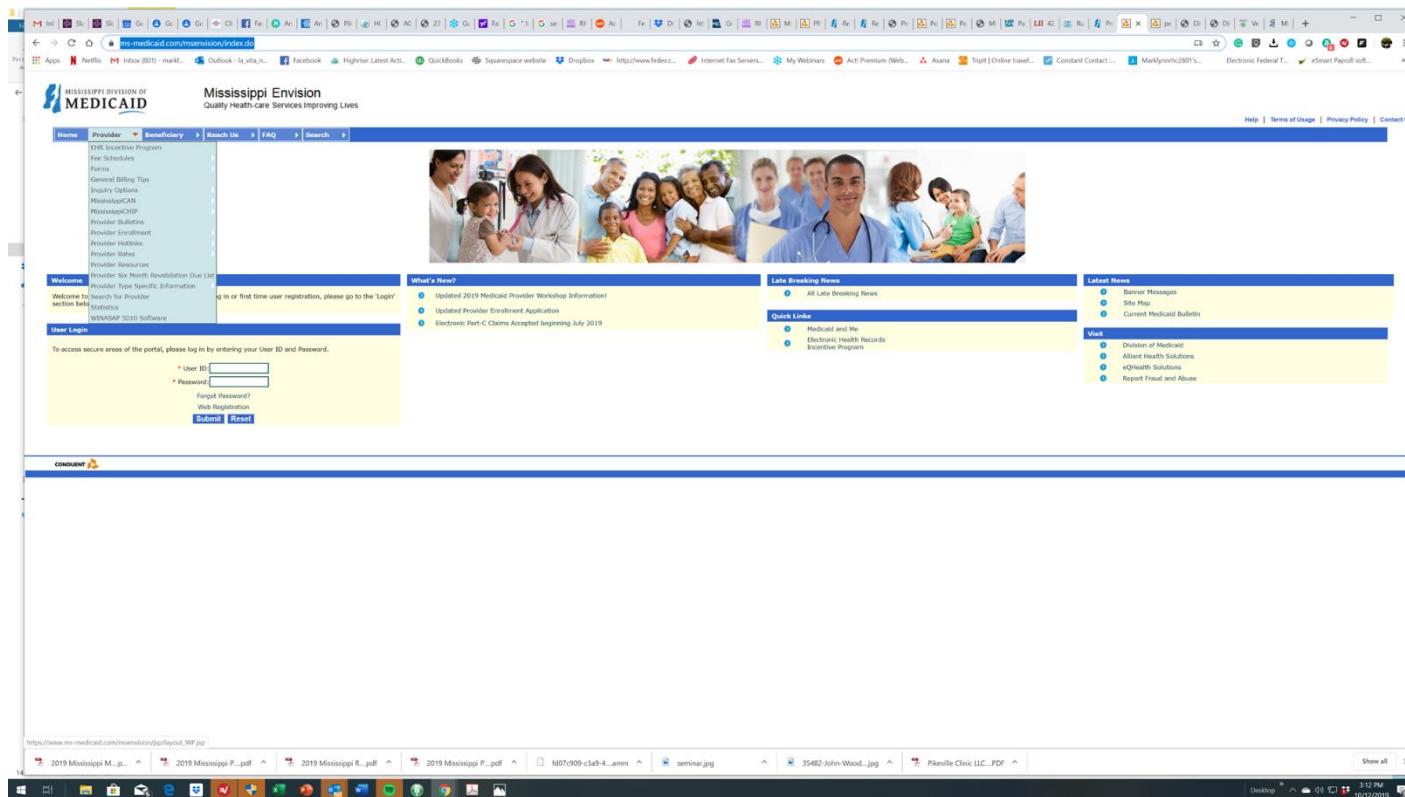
ms-medicaid.com/msenvision/index.do

Apps Netflix Inbox (801) - markl... Outlook - la_vita_n... Facebook Highrise: Latest Acti... QuickBooks Squarespace website Dropbox http://www.fedex.c... Internet Fax Servers... My Webinars Act! Premium (Web... Asana TripIt | Online travel... Constant Contact :... Marklynnrhc2801's... Electronic Federal T... eSmart Payroll soft...

MISSISSIPPI DIVISION OF MEDICAID

Mississippi Envision
Quality Health-care Services Improving Lives

Help | Terms of Usage | Privacy Policy | Contact

Home | Provider | Beneficiary | Reach Us | FAQ | Search

EHR Incentive Program
Fee Schedules
Forms
General Billing Tips
Inquiry Options
MississippiCAN
MississippiCHIP
Provider Bulletins
Provider Enrollment
Provider Hotlinks
Provider Rates
Provider Resources
Provider Six Month Revalidation Due List
Provider Type Specific Information
Search for Provider
Statistics
WINASAP 5010 Software

Welcome
Welcome to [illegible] g in or first time user registration, please go to the 'Login' section belo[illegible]

User Login
To access secure areas of the portal, please log in by entering your User ID and Password.
* User ID:
* Password:
Forgot Password?
Web Registration
Submit Reset

What's New?
Updated 2019 Medicaid Provider Workshop Information!
Updated Provider Enrollment Application
Electronic Part-C Claims Accepted beginning July 2019

Late Breaking News
All Late Breaking News

Quick Links
Medicaid and Me
Electronic Health Records Incentive Program

Latest News
Banner Messages
Site Map
Current Medicaid Bulletin

Visit
Division of Medicaid
Alliant Health Solutions
eQHealth Solutions
Report Fraud and Abuse

CONDUENT

https://www.ms-medicaid.com/msenvision/jsp/layout_WP.jsp

2019 Mississippi M...p... 2019 Mississippi P....pdf 2019 Mississippi R....pdf 2019 Mississippi P....pdf fd07c909-c3a9-4....amm seminar.jpg 35482-John-Wood....jpg Pikeville Clinic LLC....PDF Show all

Desktop 3:12 PM 10/12/2019